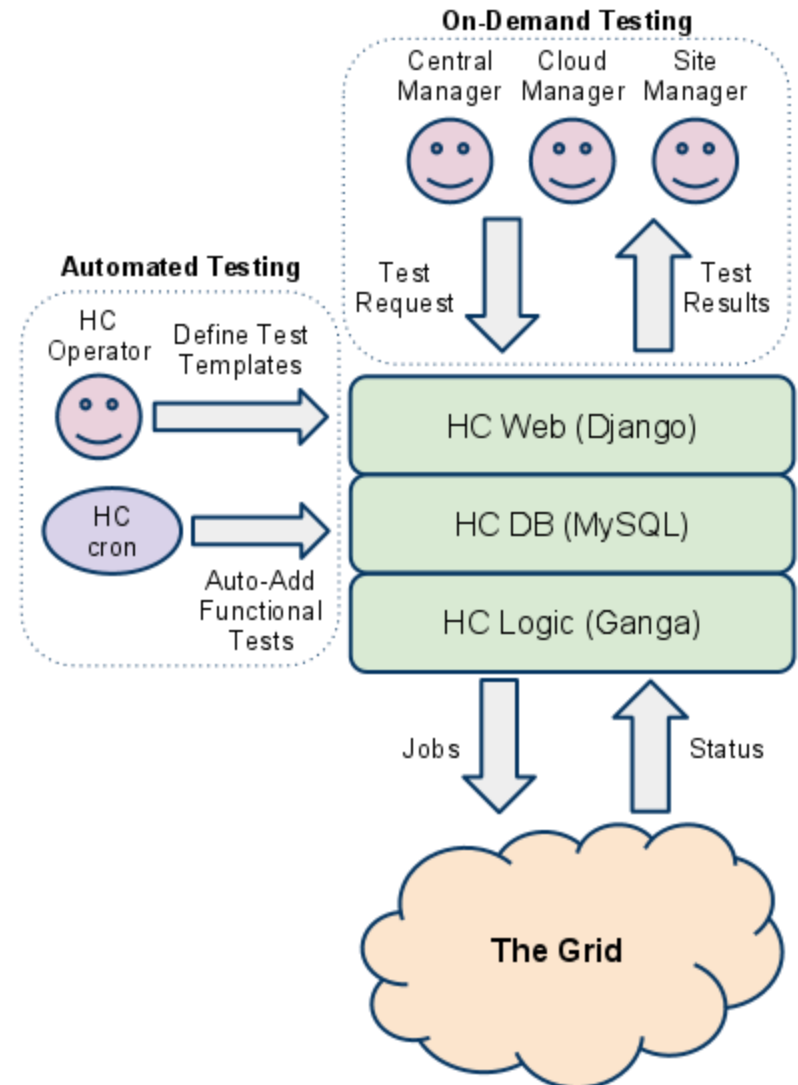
On-Demand Testing

Central Manager

Cloud Manager

Site Manager

Test Request

Test Results

Automated Testing

HC Operator

Define Test Templates

HC cron

Auto-Add Functional Tests

HC Web (Django)

HC DB (MySQL)

HC Logic (Ganga)

Jobs

Status

The Grid